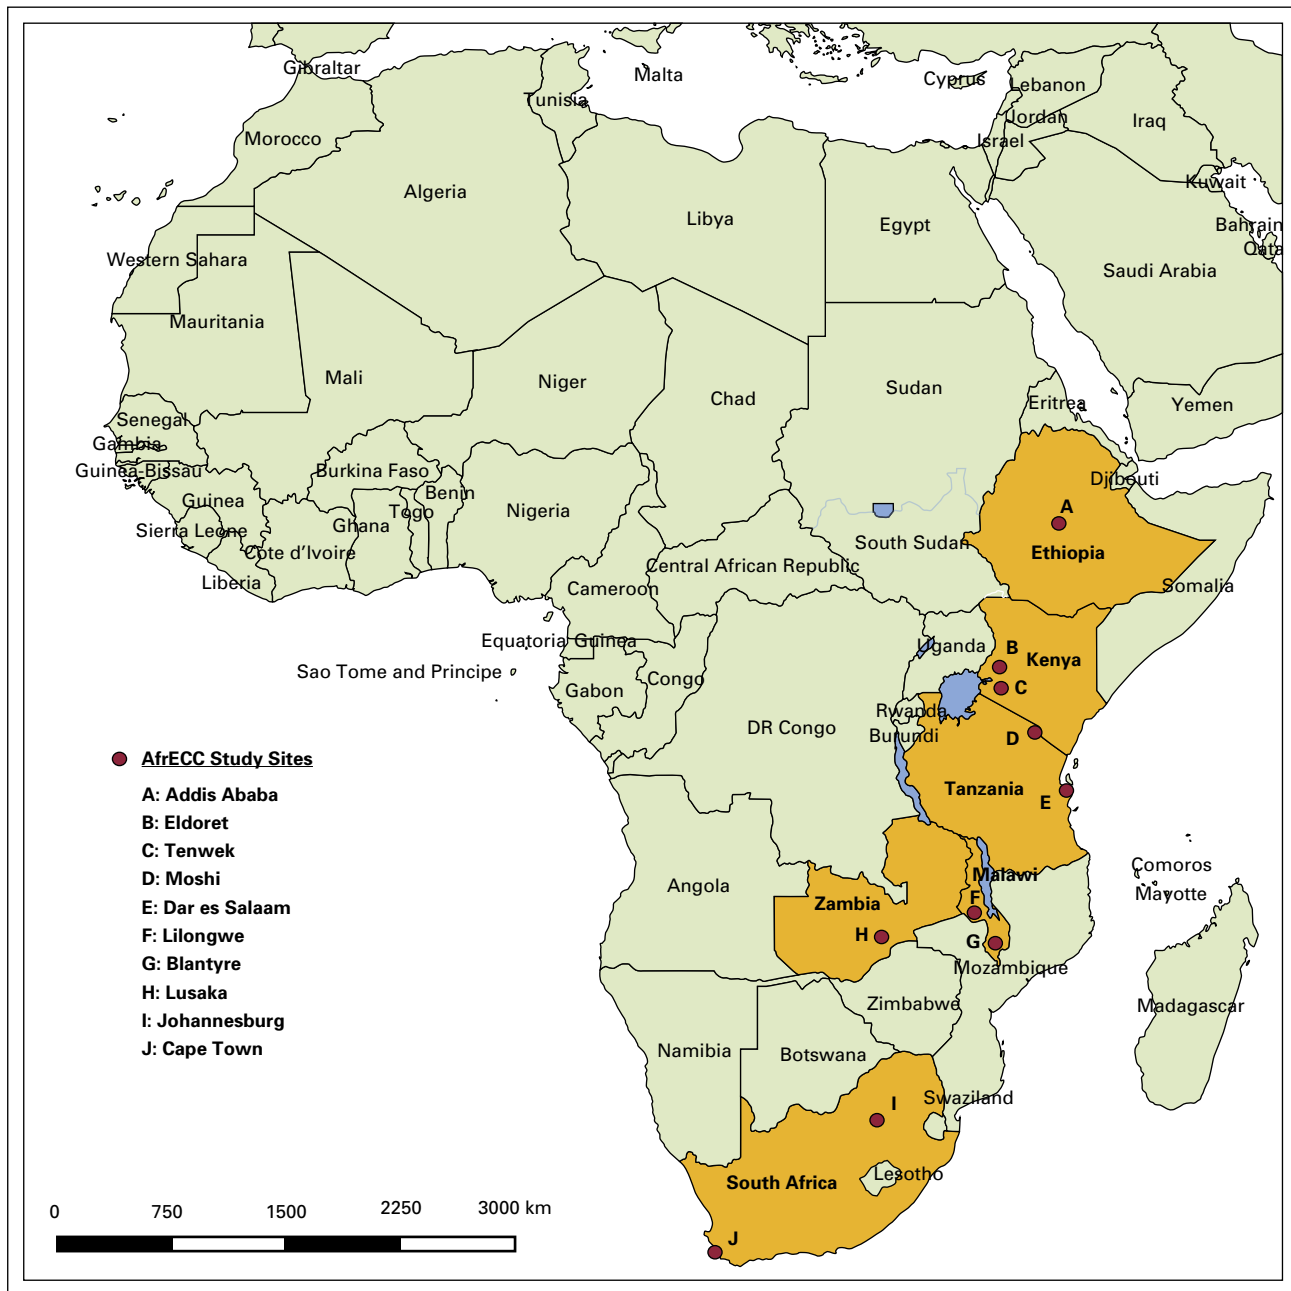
Gibraltar
Malta
Cyprus
Lebanon
Tunisia
Jordan
Iraq
Morocco
Israel
Kuwait
Algeria
Libya
Egypt
Bahrain
Qatar
Western Sahara
Saudi Arabia
Mauritania
Mali
Niger
Chad
Sudan
Eritrea
Yemen
Senegal
Gambia
Guinea-Bissau
Burkina Faso
Djibouti
Guinea
Benin
A
Sierra Leone
Ghana
Togo
Nigeria
South Sudan
Ethiopia
Cote d'Ivoire
Liberia
Central African Republic
Somalia
Cameroon
Equatoria Guinea
Uganda
B
Kenya
Sao Tome and Principe
Gabon
Congo
C
DR Congo
Rwanda
Burundi
D
Tanzania
E
Comoros
Mayotte
Malawi
Angola
Zambia
F
H
G
Mozambique
Zimbabwe
Madagascar
Namibia
Botswana
Swaziland
I
Lesotho
South Africa
J

AfrECC Study Sites
A: Addis Ababa
B: Eldoret
C: Tenwek
D: Moshi
E: Dar es Salaam
F: Lilongwe
G: Blantyre
H: Lusaka
I: Johannesburg
J: Cape Town

0 750 1500 2250 3000 km